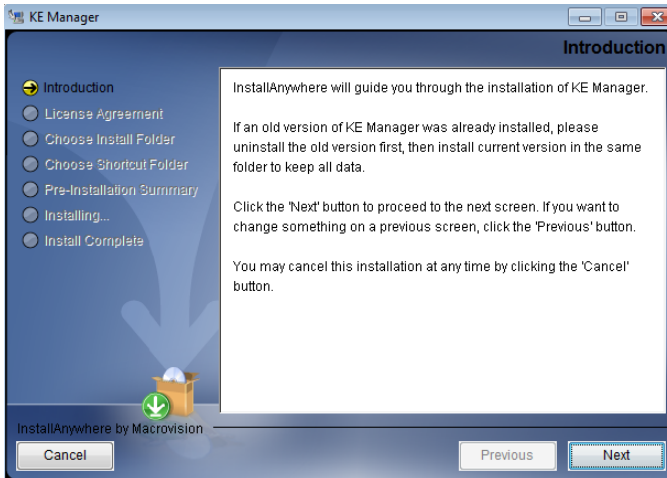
KE Manager

Introduction

Introduction
License Agreement
Choose Install Folder
Choose Shortcut Folder
Pre-Installation Summary
Installing...
Install Complete

InstallAnywhere will guide you through the installation of KE Manager.

If an old version of KE Manager was already installed, please uninstall the old version first, then install current version in the same folder to keep all data.

Click the 'Next' button to proceed to the next screen. If you want to change something on a previous screen, click the 'Previous' button.

You may cancel this installation at any time by clicking the 'Cancel' button.

InstallAnywhere by Macrovision

Cancel

Previous

Next